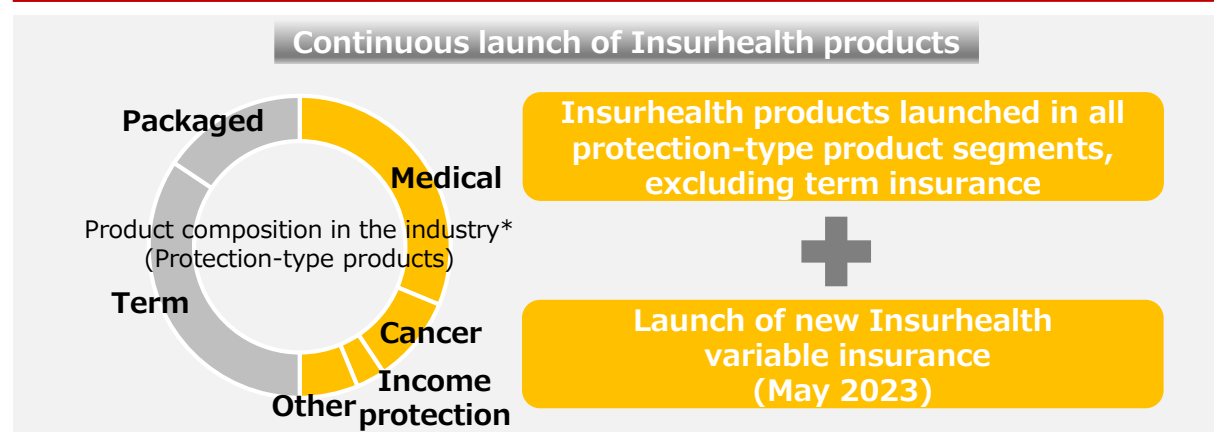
Continuous launch of Insurhealth products

Packaged

Medical

Product composition in the industry*
(Protection-type products)

Term

Cancer

Income protection

Other

Insurhealth products launched in all protection-type product segments, excluding term insurance

Launch of new Insurhealth variable insurance
(May 2023)